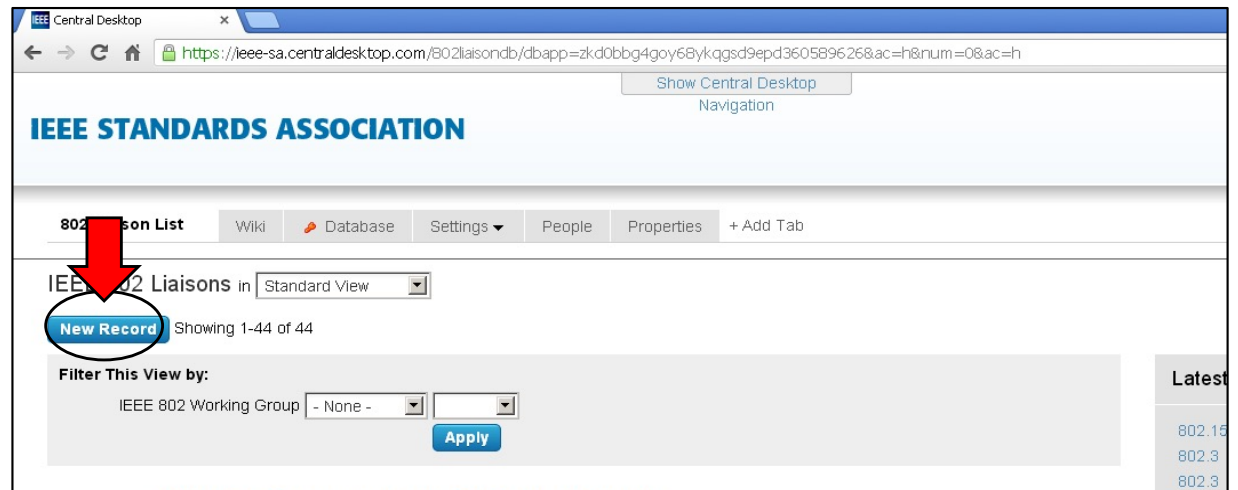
IEEE Central Desktop ×

https://ieee-sa.centraldesktop.com/802liaisondb/dbapp=zkd0bbg4goy68ykqgsd9epd360589626&ac=h&num=0&ac=h

Show Central Desktop Navigation

IEEE STANDARDS ASSOCIATION

802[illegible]son List Wiki Database Settings People Properties + Add Tab

IEE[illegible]02 Liaisons in Standard View

New Record Showing 1-44 of 44

Filter This View by:

IEEE 802 Working Group - None -

Apply

Latest

802.15
802.3
802.3